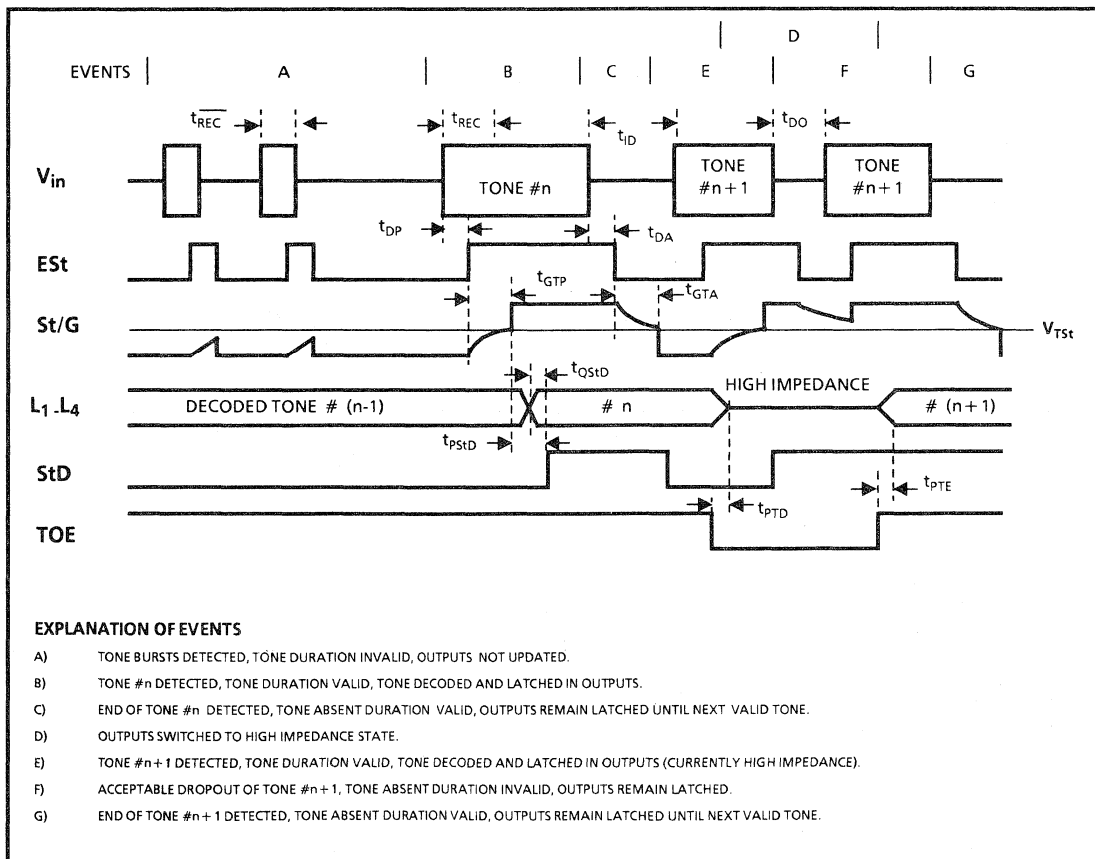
D

EVENTS A B C E F G

$t_{\overline{REC}}$ $t_{REC}$ $t_{ID}$ $t_{DO}$

$V_{in}$

TONE #n

TONE #n+1

TONE #n+1

$t_{DP}$ $t_{DA}$

ESt

$t_{GTP}$ $t_{GTA}$

St/G

$V_{TSt}$

$t_{QStD}$

HIGH IMPEDANCE

$L_1$ -$L_4$

DECODED TONE # (n-1)

# n

# (n+1)

$t_{PStD}$

StD

$t_{PTE}$

$t_{PTD}$

TOE

EXPLANATION OF EVENTS

A) TONE BURSTS DETECTED, TONE DURATION INVALID, OUTPUTS NOT UPDATED.

B) TONE #n DETECTED, TONE DURATION VALID, TONE DECODED AND LATCHED IN OUTPUTS.

C) END OF TONE #n DETECTED, TONE ABSENT DURATION VALID, OUTPUTS REMAIN LATCHED UNTIL NEXT VALID TONE.

D) OUTPUTS SWITCHED TO HIGH IMPEDANCE STATE.

E) TONE #n+1 DETECTED, TONE DURATION VALID, TONE DECODED AND LATCHED IN OUTPUTS (CURRENTLY HIGH IMPEDANCE).

F) ACCEPTABLE DROPOUT OF TONE #n+1, TONE ABSENT DURATION INVALID, OUTPUTS REMAIN LATCHED.

G) END OF TONE #n+1 DETECTED, TONE ABSENT DURATION VALID, OUTPUTS REMAIN LATCHED UNTIL NEXT VALID TONE.